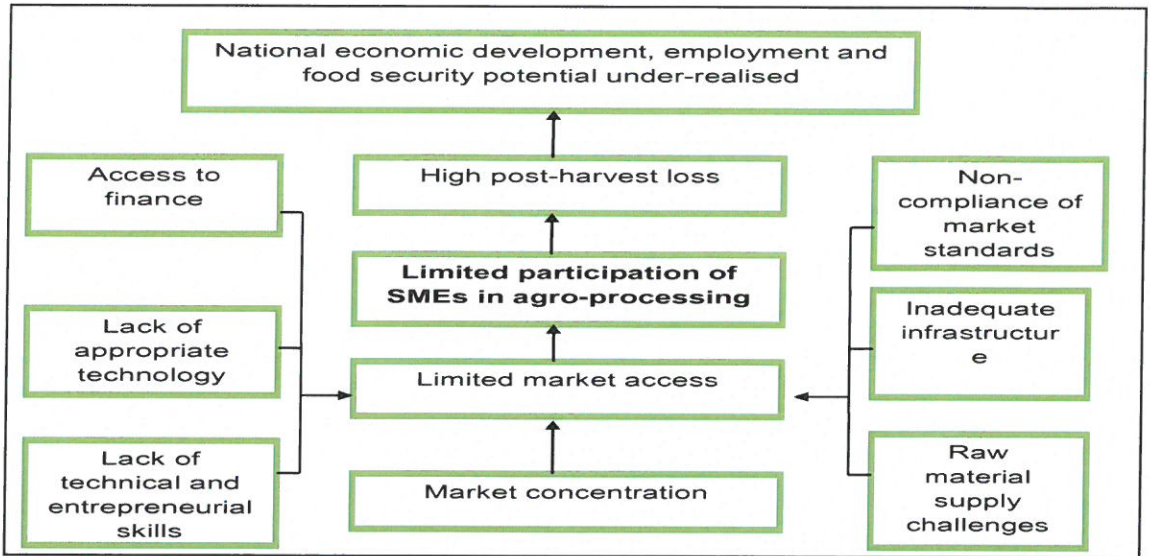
National economic development, employment and food security potential under-realised

Access to finance

High post-harvest loss

Non-compliance of market standards

Limited participation of SMEs in agro-processing

Lack of appropriate technology

Inadequate infrastructur e

Limited market access

Lack of technical and entrepreneurial skills

Market concentration

Raw material supply challenges